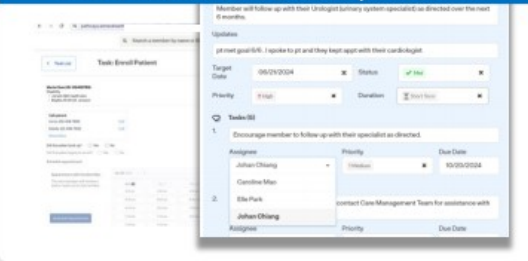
Member will follow up with their Urologist (urinary system specialist) as directed over the next 6 months.

Updates

pt met goal 6/6. I spoke to pt and they kept appt with their cardiologist

Target Date 06/21/2024

Status ✓ Met

Priority High

Duration Short Term

Tasks (6)

1. Encourage member to follow-up with their specialist as directed.

Assignee Johan Chiang

Priority Medium

Due Date 10/25/2024

Caroline Man

Ella Park

Johan Chiang

2. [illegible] contact Care Management Team for assistance with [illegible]

Assignee

Priority

Due Date

Task: Enroll Patient

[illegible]